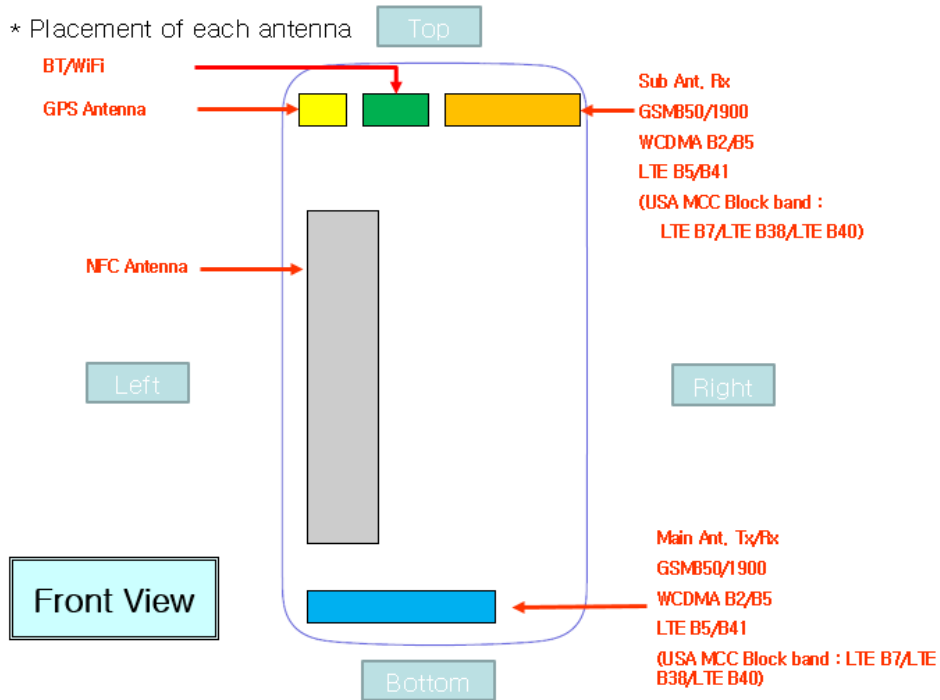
* Placement of each antenna

Top

BT/WiFi

GPS Antenna

Sub Ant. Rx
GSM850/1900
WCDMA B2/B5
LTE B5/B41
(USA MCC Block band :
LTE B7/LTE B38/LTE B40)

NFC Antenna

Left

Right

Main Ant. Tx/Rx
GSM850/1900
WCDMA B2/B5
LTE B5/B41
(USA MCC Block band : LTE B7/LTE B38/LTE B40)

Front View

Bottom